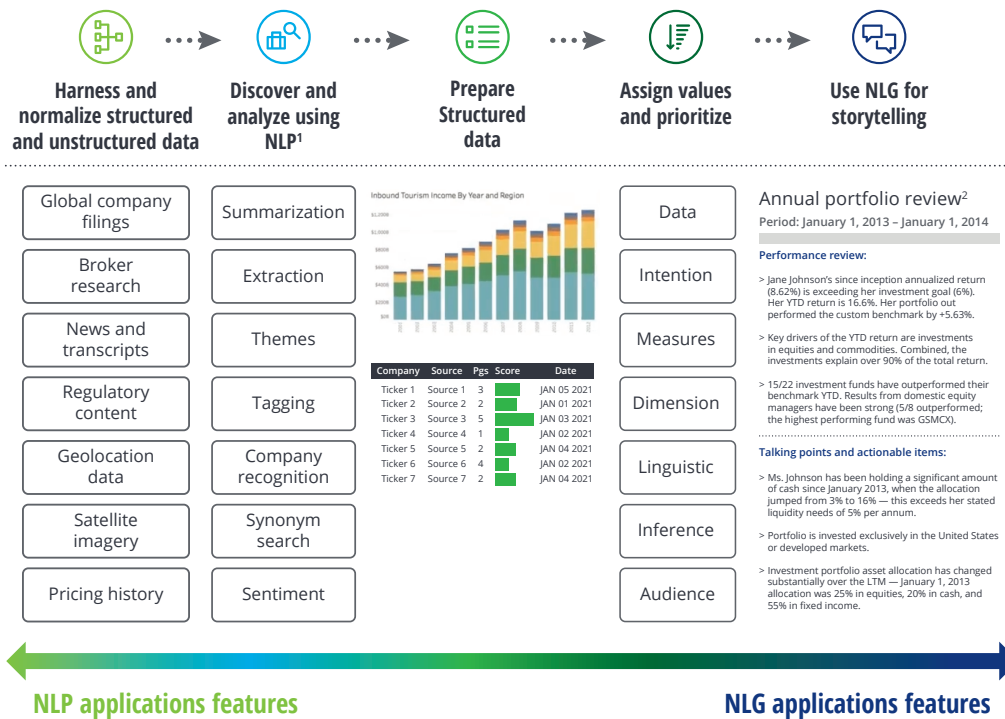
Harness and normalize structured and unstructured data

Discover and analyze using NLP$^1$

Prepare Structured data

Assign values and prioritize

Use NLG for storytelling

Global company filings

Broker research

News and transcripts

Regulatory content

Geolocation data

Satellite imagery

Pricing history

Summarization

Extraction

Themes

Tagging

Company recognition

Synonym search

Sentiment

Inbound Tourism Income By Year and Region

$1,200k
$1,000k
$800k
$600k
$400k
$200k
$0k

| Company | Source | Pgs | Score | Date |
|---|---|---|---|---|
| Ticker 1 | Source 1 | 3 | | JAN 05 2021 |
| Ticker 2 | Source 2 | 2 | | JAN 01 2021 |
| Ticker 3 | Source 3 | 5 | | JAN 03 2021 |
| Ticker 4 | Source 4 | 1 | | JAN 02 2021 |
| Ticker 5 | Source 5 | 2 | | JAN 04 2021 |
| Ticker 6 | Source 6 | 4 | | JAN 02 2021 |
| Ticker 7 | Source 7 | 2 | | JAN 04 2021 |

Data

Intention

Measures

Dimension

Linguistic

Inference

Audience

Annual portfolio review$^2$

Period: January 1, 2013 – January 1, 2014

Performance review:

> Jane Johnson's since inception annualized return (8.62%) is exceeding her investment goal (6%). Her YTD return is 16.6%. Her portfolio out performed the custom benchmark by +5.63%.

> Key drivers of the YTD return are investments in equities and commodities. Combined, the investments explain over 90% of the total return.

> 15/22 investment funds have outperformed their benchmark YTD. Results from domestic equity managers have been strong (5/8 outperformed; the highest performing fund was GSMCX).

Talking points and actionable items:

> Ms. Johnson has been holding a significant amount of cash since January 2013, when the allocation jumped from 3% to 16% — this exceeds her stated liquidity needs of 5% per annum.

> Portfolio is invested exclusively in the United States or developed markets.

> Investment portfolio asset allocation has changed substantially over the LTM — January 1, 2013 allocation was 25% in equities, 20% in cash, and 55% in fixed income.

NLP applications features

NLG applications features